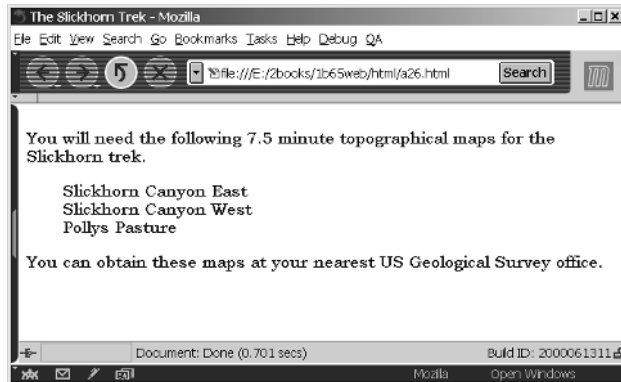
The Slickhorn Trek - Mozilla

File Edit View Search Go Bookmarks Tasks Help Debug QA

file:///E:/2books/1b65web/html/a26.html

Search

You will need the following 7.5 minute topographical maps for the Slickhorn trek.

Slickhorn Canyon East
Slickhorn Canyon West
Pollys Pasture

You can obtain these maps at your nearest US Geological Survey office.

Document: Done (0.701 secs)

Build ID: 2000061311

Mozilla

Open Windows